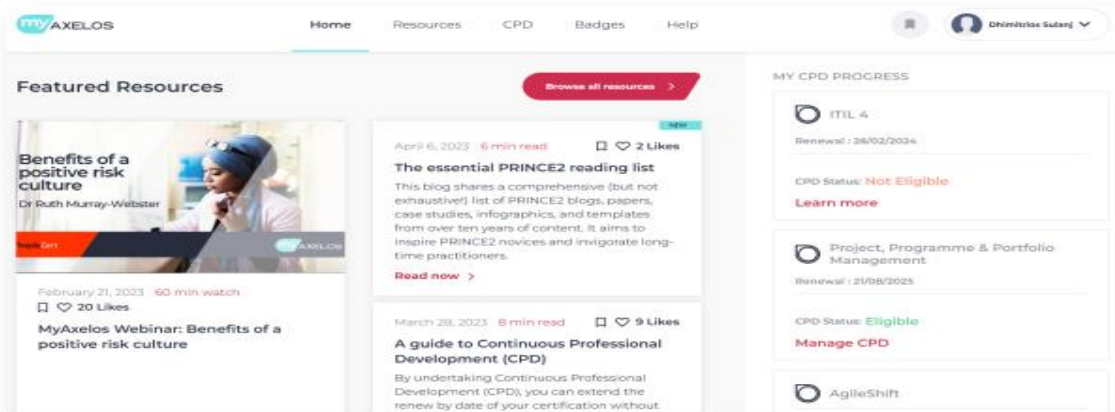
my AXELOS

Home Resources CPD Badges Help

Dhimitrios Sulanj

Featured Resources

Browse all resources >

Benefits of a positive risk culture

Dr Ruth Murray-Webster

PeopleCert

my AXELOS

February 21, 2023 60 min watch

20 Likes

MyAxelos Webinar: Benefits of a positive risk culture

NEW

April 6, 2023 6 min read

2 Likes

The essential PRINCE2 reading list

This blog shares a comprehensive (but not exhaustive!) list of PRINCE2 blogs, papers, case studies, infographics, and templates from over ten years of content. It aims to inspire PRINCE2 novices and invigorate long-time practitioners.

Read now >

March 28, 2023 8 min read

9 Likes

A guide to Continuous Professional Development (CPD)

By undertaking Continuous Professional Development (CPD), you can extend the renew by date of your certification without

MY CPD PROGRESS

ITIL 4

Renewal : 26/02/2024

CPD Status: Not Eligible

Learn more

Project, Programme & Portfolio Management

Renewal : 21/08/2025

CPD Status: Eligible

Manage CPD

AgileShift